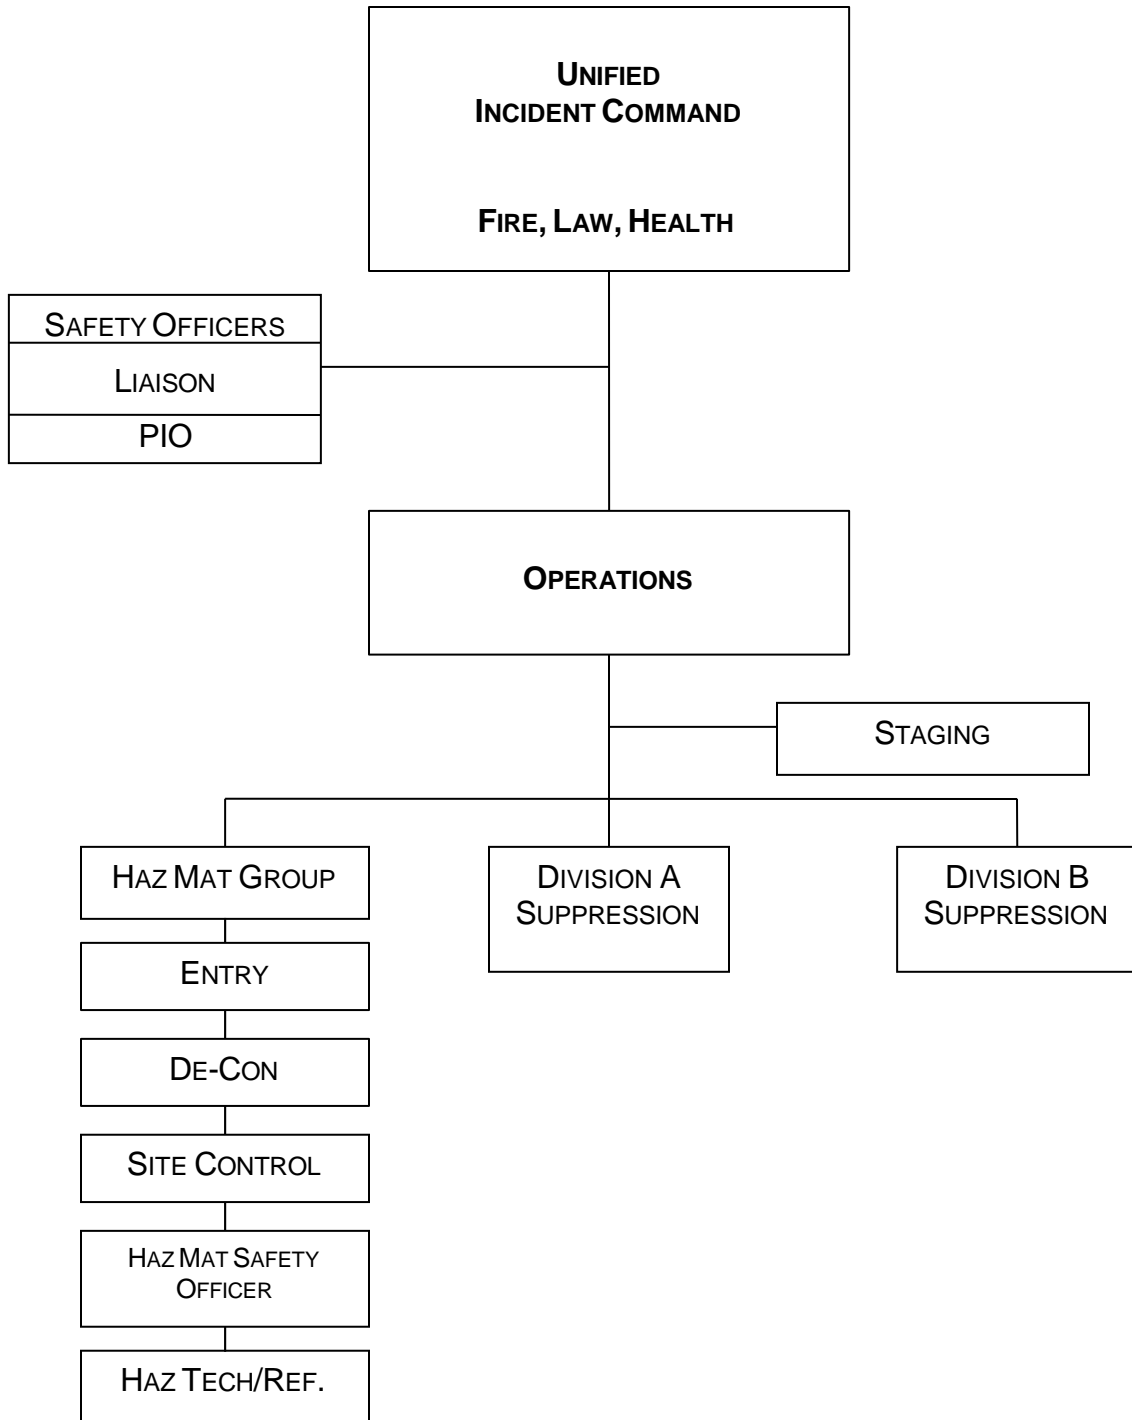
UNIFIED
INCIDENT COMMAND

FIRE, LAW, HEALTH

SAFETY OFFICERS

LIAISON

PIO

OPERATIONS

STAGING

HAZ MAT GROUP

DIVISION A
SUPPRESSION

DIVISION B
SUPPRESSION

ENTRY

DE-CON

SITE CONTROL

HAZ MAT SAFETY
OFFICER

HAZ TECH/REF.